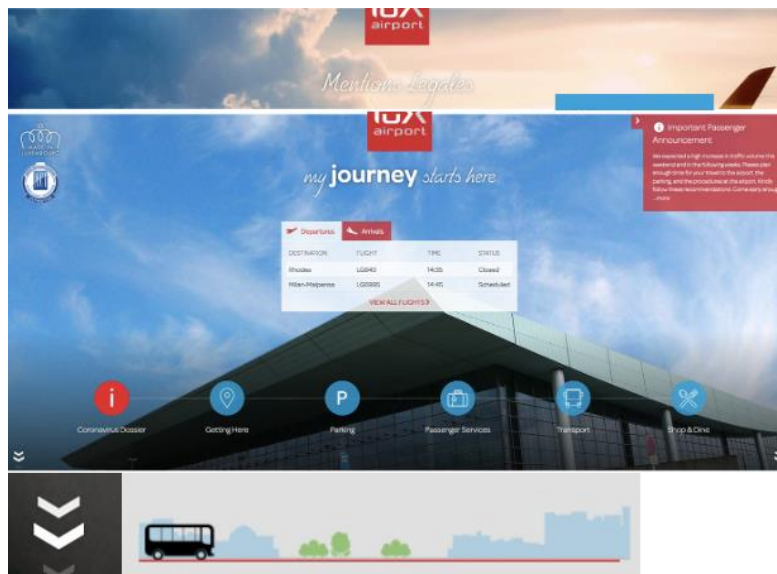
lux airport

Mentions Légales

lux airport

my journey starts here

Important Passenger Announcement

We expected a high increase in traffic volume this weekend and in the following weeks. Please plan enough time for your travel to the airport, the parking, and the procedures at the airport. Kindly follow these recommendations: Come early enough ...more

Departures Arrivals

| DESTINATION | FLIGHT | TIME | STATUS |
|---|---|---|---|
| Rhodes | LG840 | 14:35 | Closed |
| Milan-Malpensa | LG5595 | 14:45 | Scheduled |

VIEW ALL FLIGHTS

Coronavirus Dossier
Getting Here
Parking
Passenger Services
Transport
Shop & Dine